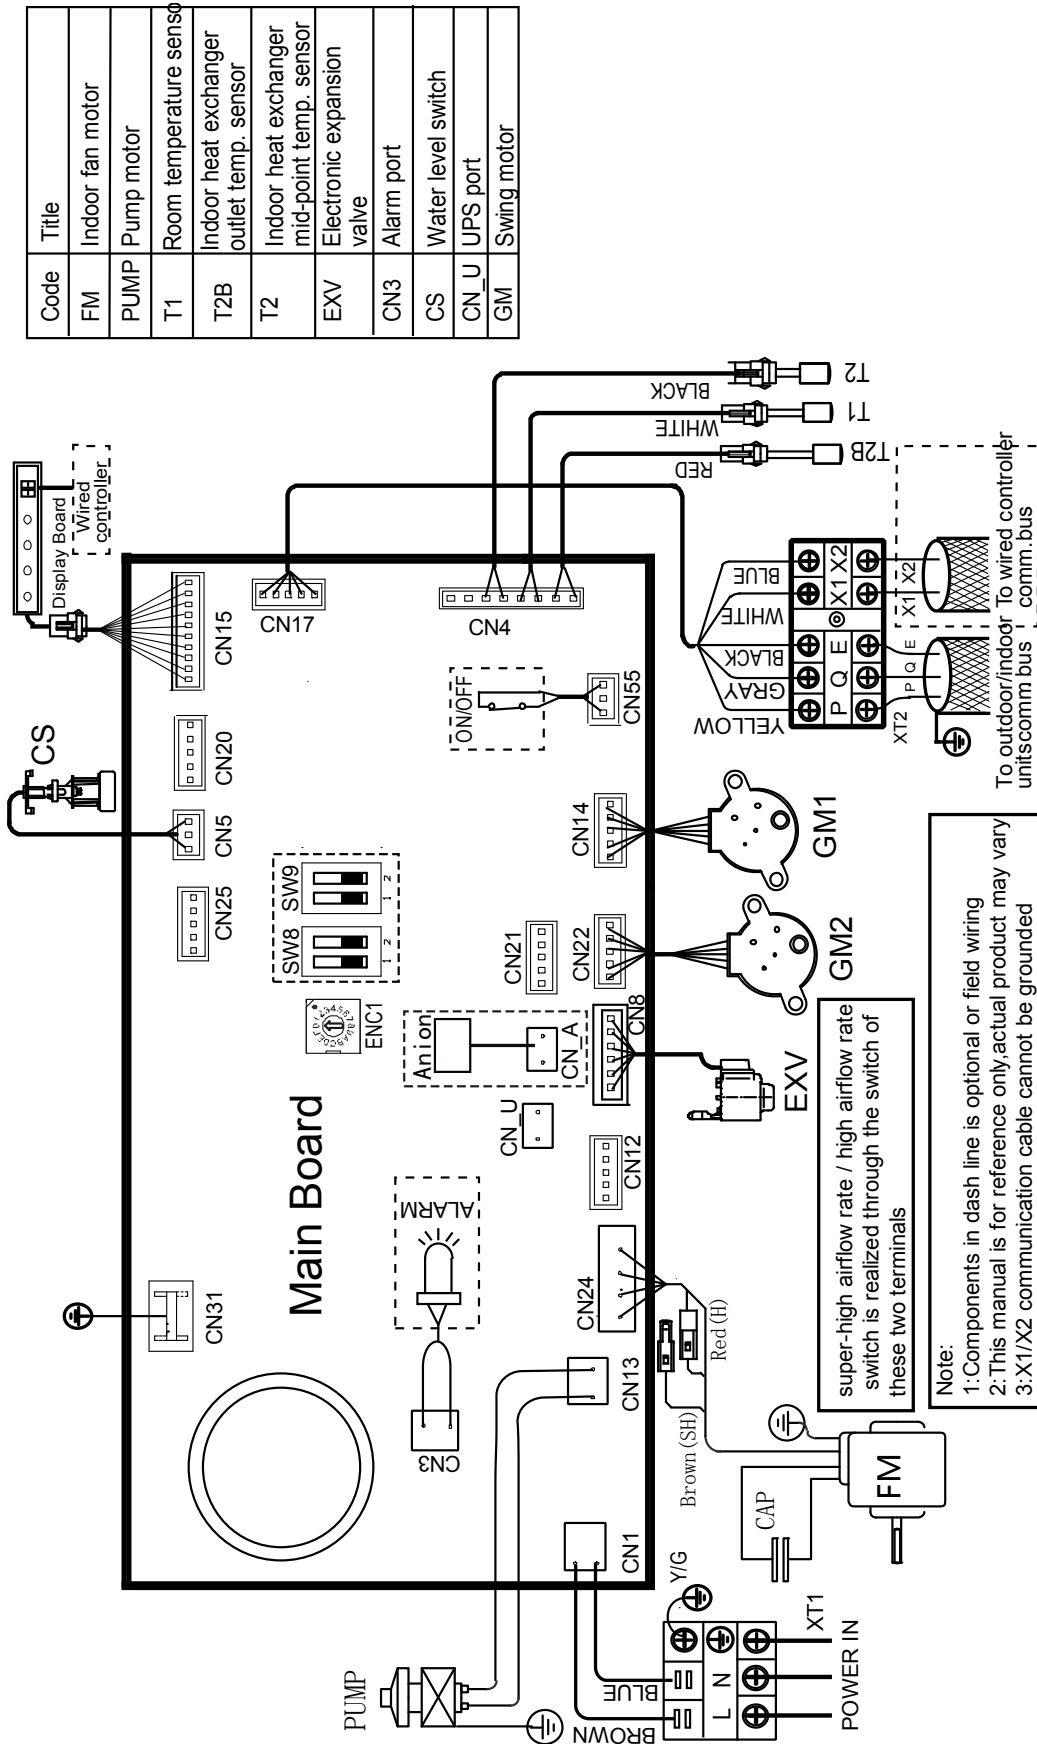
| Code | Title |
|---|---|
| FM | Indoor fan motor |
| PUMP | Pump motor |
| T1 | Room temperature senso |
| T2B | Indoor heat exchanger outlet temp. sensor |
| T2 | Indoor heat exchanger mid-point temp. sensor |
| EXV | Electronic expansion valve |
| CN3 | Alarm port |
| CS | Water level switch |
| CN_U | UPS port |
| GM | Swing motor |

Display Board
Wired controller
CS
CN15
CN17
CN4
CN20
CN5
CN25
SW9
SW8
ON/OFF
CN55
CN14
CN21
CN22
ENC1
Anion
CN_A
CN8
CN_U
CN12
Main Board
ALARM
CN24
CN31
CN13
CN3
CN1
T2
BLACK
T1
WHITE
T2B
RED
BLUE
WHITE
BLACK
GRAY
YELLOW
P Q E X1 X2
P Q E X1 X2
XT2
To outdoor/indoor unitscomm bus
To wired controller comm.bus
GM1
GM2
EXV
super-high airflow rate / high airflow rate switch is realized through the switch of these two terminals
Red (H)
Brown (SH)
CAP
FM
Y/G
PUMP
BLUE
BROWN
L N
XT1
POWER IN

Note:
1:Components in dash line is optional or field wiring
2:This manual is for reference only,actual product may vary
3:X1/X2 communication cable cannot be grounded